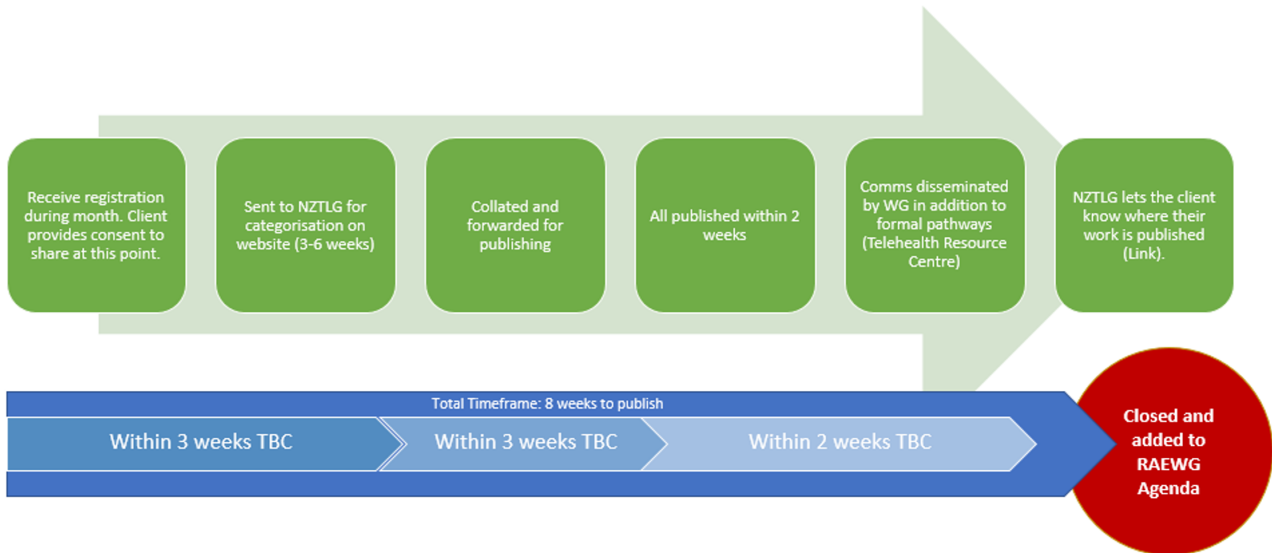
Receive registration during month. Client provides consent to share at this point.

Sent to NZTLG for categorisation on website (3-6 weeks)

Collated and forwarded for publishing

All published within 2 weeks

Comms disseminated by WG in addition to formal pathways (Telehealth Resource Centre)

NZTLG lets the client know where their work is published (Link).

Total Timeframe: 8 weeks to publish

Within 3 weeks TBC

Within 3 weeks TBC

Within 2 weeks TBC

Closed and added to RAEWG Agenda